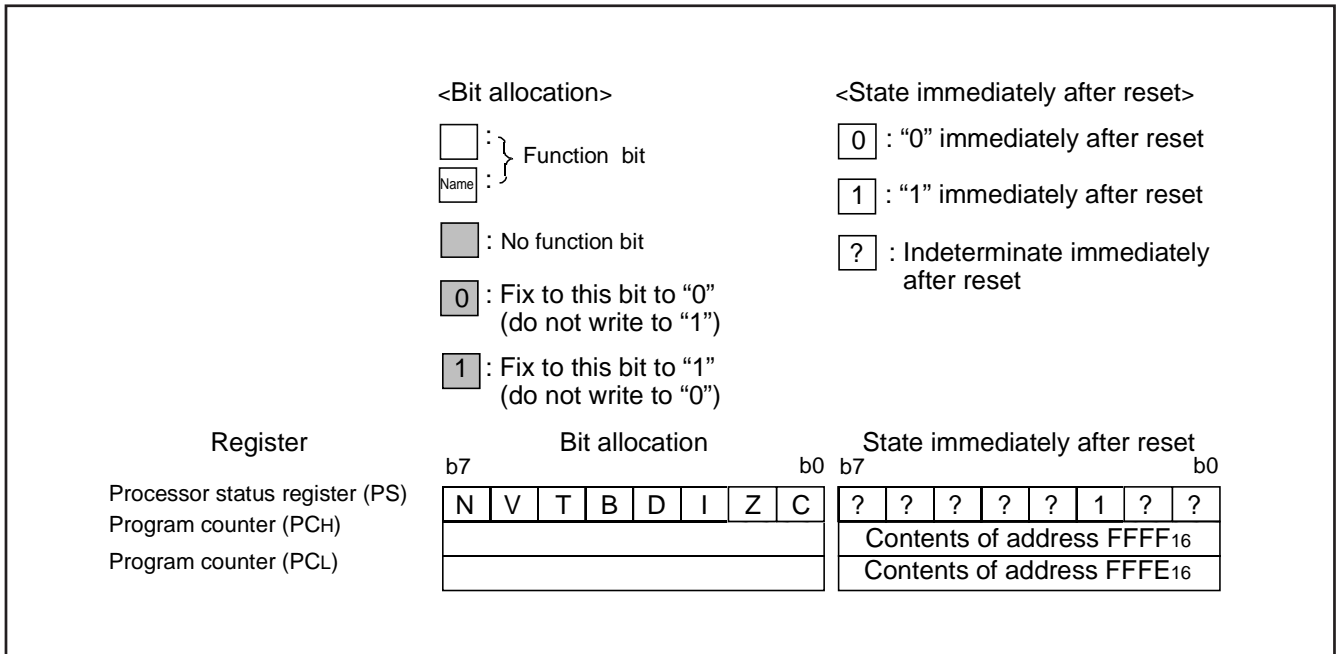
<Bit allocation>

: Function bit

Name :

: No function bit

0 : Fix to this bit to “0” (do not write to “1”)

1 : Fix to this bit to “1” (do not write to “0”)

<State immediately after reset>

0 : “0” immediately after reset

1 : “1” immediately after reset

? : Indeterminate immediately after reset

Register

Bit allocation

State immediately after reset

| Register | b7 | | | | | | | b0 | b7 | | | | | | | b0 |
|---|---|---|---|---|---|---|---|---|---|---|---|---|---|---|---|---|
| Processor status register (PS) | N | V | T | B | D | I | Z | C | ? | ? | ? | ? | ? | 1 | ? | ? |
| Program counter (PCH) | | | | | | | | | Contents of address $FFFF_{16}$ | | | | | | | |
| Program counter (PCL) | | | | | | | | | Contents of address $FFFE_{16}$ | | | | | | | |